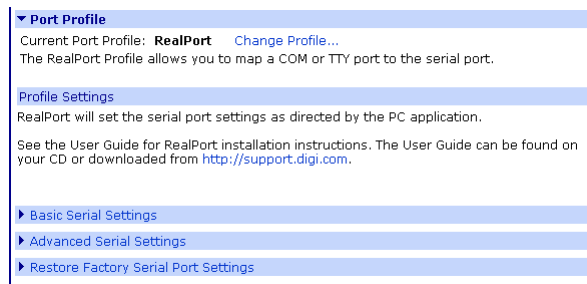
▼ Port Profile

Current Port Profile: **RealPort** Change Profile...

The RealPort Profile allows you to map a COM or TTY port to the serial port.

Profile Settings

RealPort will set the serial port settings as directed by the PC application.

See the User Guide for RealPort installation instructions. The User Guide can be found on your CD or downloaded from http://support.digi.com.

▶ Basic Serial Settings

▶ Advanced Serial Settings

▶ Restore Factory Serial Port Settings